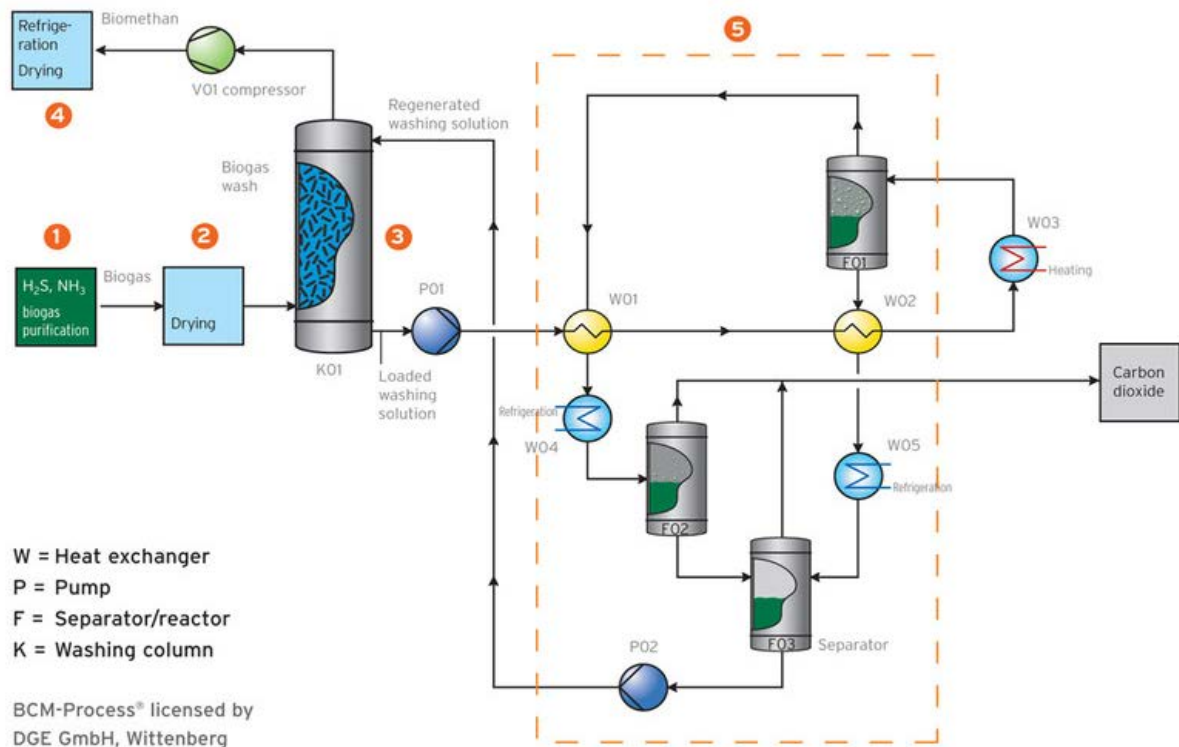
Refrigeration
Drying

Biomethan

V01 compressor

4

5

Regenerated washing solution

Biogas wash

1

2

3

$H_2S$, $NH_3$
biogas purification

Biogas

Drying

P01

K01

Loaded washing solution

W01

F01

W02

W03

Heating

Carbon dioxide

Refrigeration

W04

F02

W05

Refrigeration

F03

Separator

P02

W = Heat exchanger
P = Pump
F = Separator/reactor
K = Washing column

BCM-Process® licensed by DGE GmbH, Wittenberg